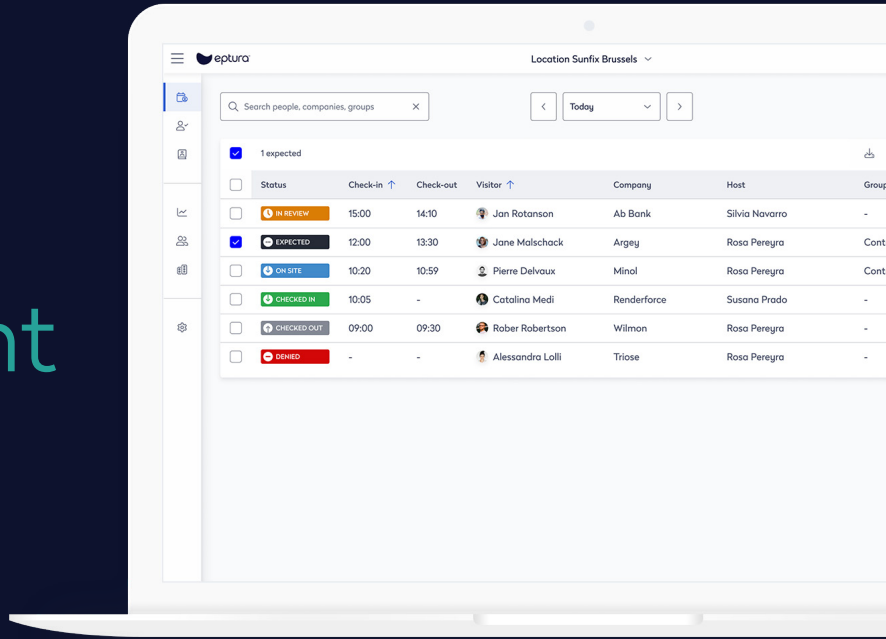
nt

eptura

Location Sunfix Brussels

Search people, companies, groups

Today

1 expected

| | Status | Check-in | Check-out | Visitor | Company | Host | Grou |
|---|---|---|---|---|---|---|---|
| | IN REVIEW | 15:00 | 14:10 | Jan Rotanson | Ab Bank | Silvia Navarro | - |
| | EXPECTED | 12:00 | 13:30 | Jane Malschack | Argey | Rosa Pereyra | Cont |
| | ON SITE | 10:20 | 10:59 | Pierre Delvaux | Minol | Rosa Pereyra | Cont |
| | CHECKED IN | 10:05 | - | Catalina Medi | Renderforce | Susana Prado | - |
| | CHECKED OUT | 09:00 | 09:30 | Rober Robertson | Wilmon | Rosa Pereyra | - |
| | DENIED | - | - | Alessandra Lolli | Triose | Rosa Pereyra | - |